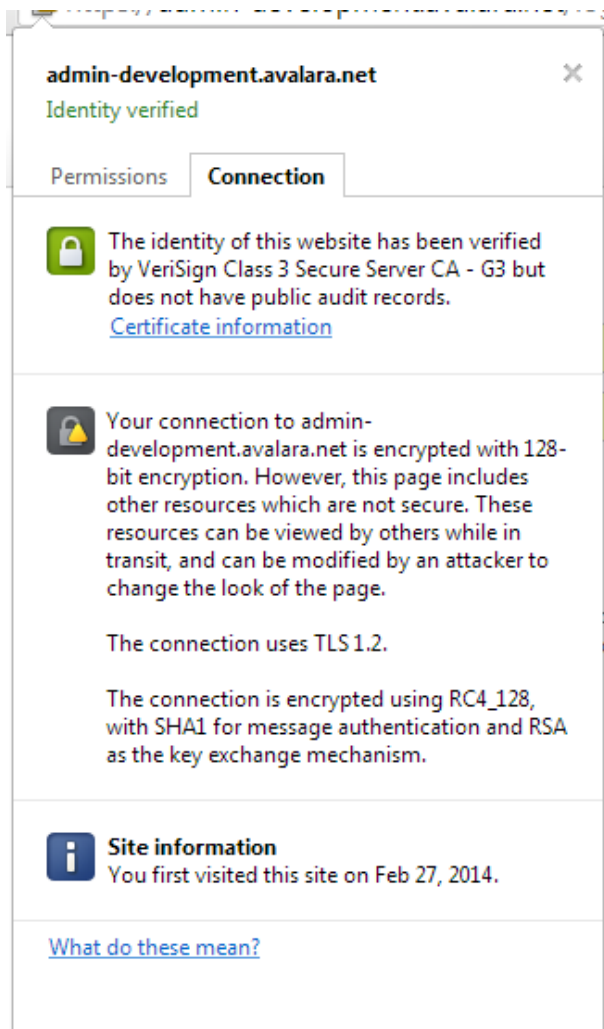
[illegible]

admin-development.avalara.net
Identity verified

×

Permissions | Connection

The identity of this website has been verified by VeriSign Class 3 Secure Server CA - G3 but does not have public audit records.
Certificate information

Your connection to admin-development.avalara.net is encrypted with 128-bit encryption. However, this page includes other resources which are not secure. These resources can be viewed by others while in transit, and can be modified by an attacker to change the look of the page.

The connection uses TLS 1.2.

The connection is encrypted using RC4_128, with SHA1 for message authentication and RSA as the key exchange mechanism.

Site information
You first visited this site on Feb 27, 2014.

What do these mean?